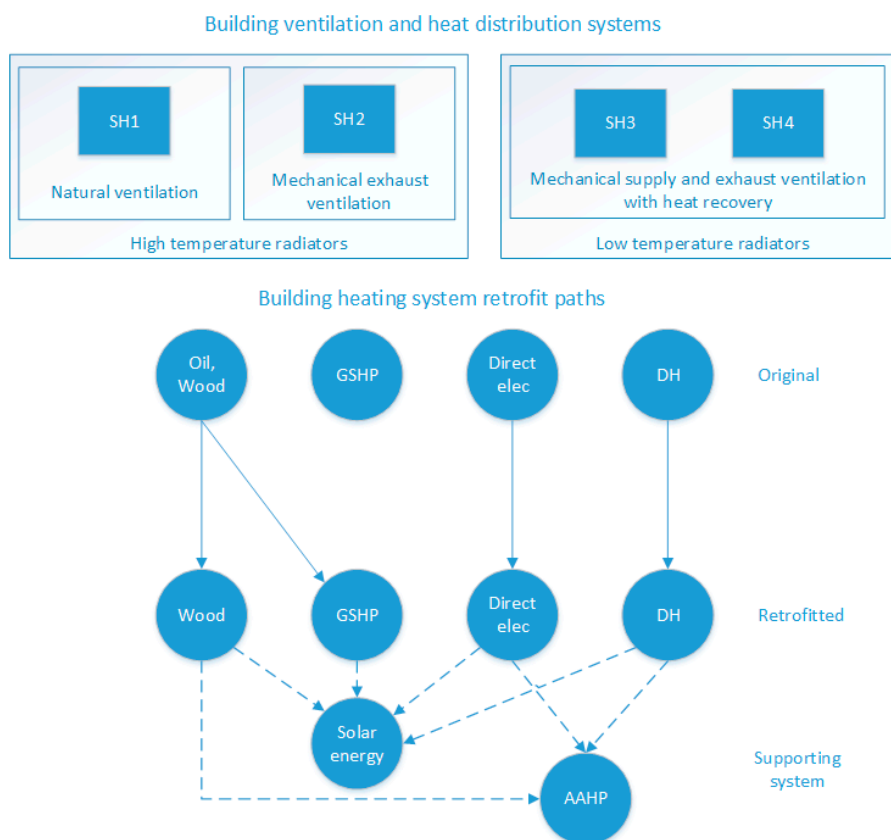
Building ventilation and heat distribution systems

SH1

Natural ventilation

SH2

Mechanical exhaust ventilation

High temperature radiators

SH3

SH4

Mechanical supply and exhaust ventilation with heat recovery

Low temperature radiators

Building heating system retrofit paths

Oil, Wood

GSHP

Direct elec

DH

Original

Wood

GSHP

Direct elec

DH

Retrofitted

Solar energy

Supporting system

AAHP